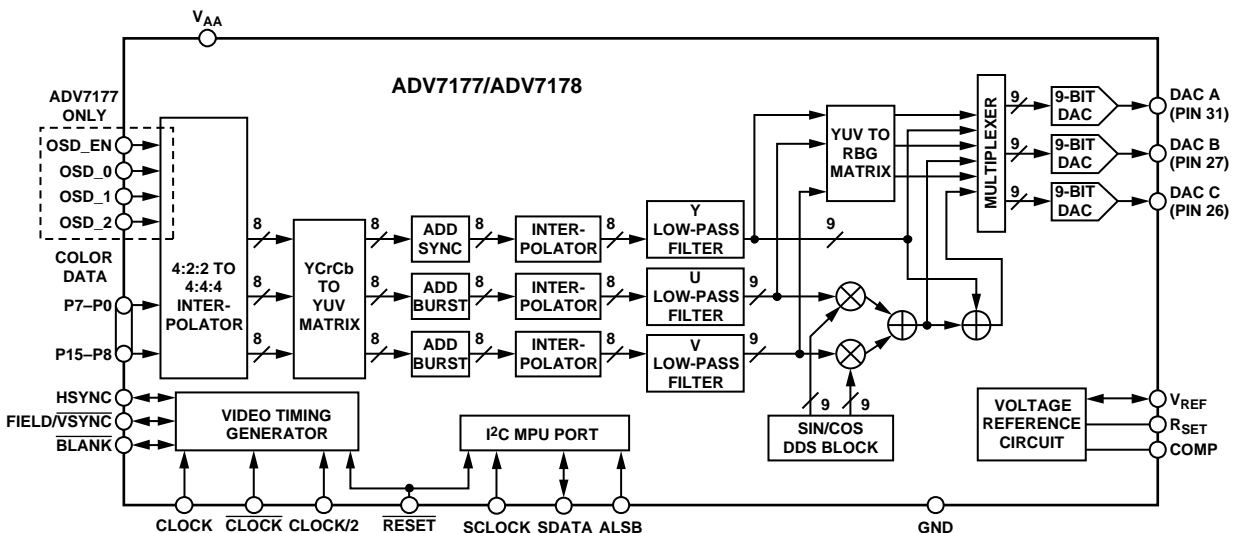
$V_{AA}$

ADV7177/ADV7178

ADV7177 ONLY

OSD_EN
OSD_0
OSD_1
OSD_2

COLOR DATA

P7–P0
P15–P8

4:2:2 TO 4:4:4 INTERPOLATOR

8
8
8

YCrCb TO YUV MATRIX

8
8
8

ADD SYNC
ADD BURST
ADD BURST

8
8
8

INTERPOLATOR
INTERPOLATOR
INTERPOLATOR

8
8
8

Y LOW-PASS FILTER
U LOW-PASS FILTER
V LOW-PASS FILTER

9
9
9

YUV TO RBG MATRIX

MULTIPLEXER

9
9
9

9-BIT DAC
9-BIT DAC
9-BIT DAC

DAC A (PIN 31)
DAC B (PIN 27)
DAC C (PIN 26)

HSYNC
FIELD/$\overline{VSYNC}$
$\overline{BLANK}$

VIDEO TIMING GENERATOR

I²C MPU PORT

9
9
SIN/COS DDS BLOCK

VOLTAGE REFERENCE CIRCUIT

$V_{REF}$
$R_{SET}$
COMP

CLOCK
$\overline{CLOCK}$
CLOCK/2
$\overline{RESET}$
SCLOCK
SDATA
ALSB
GND